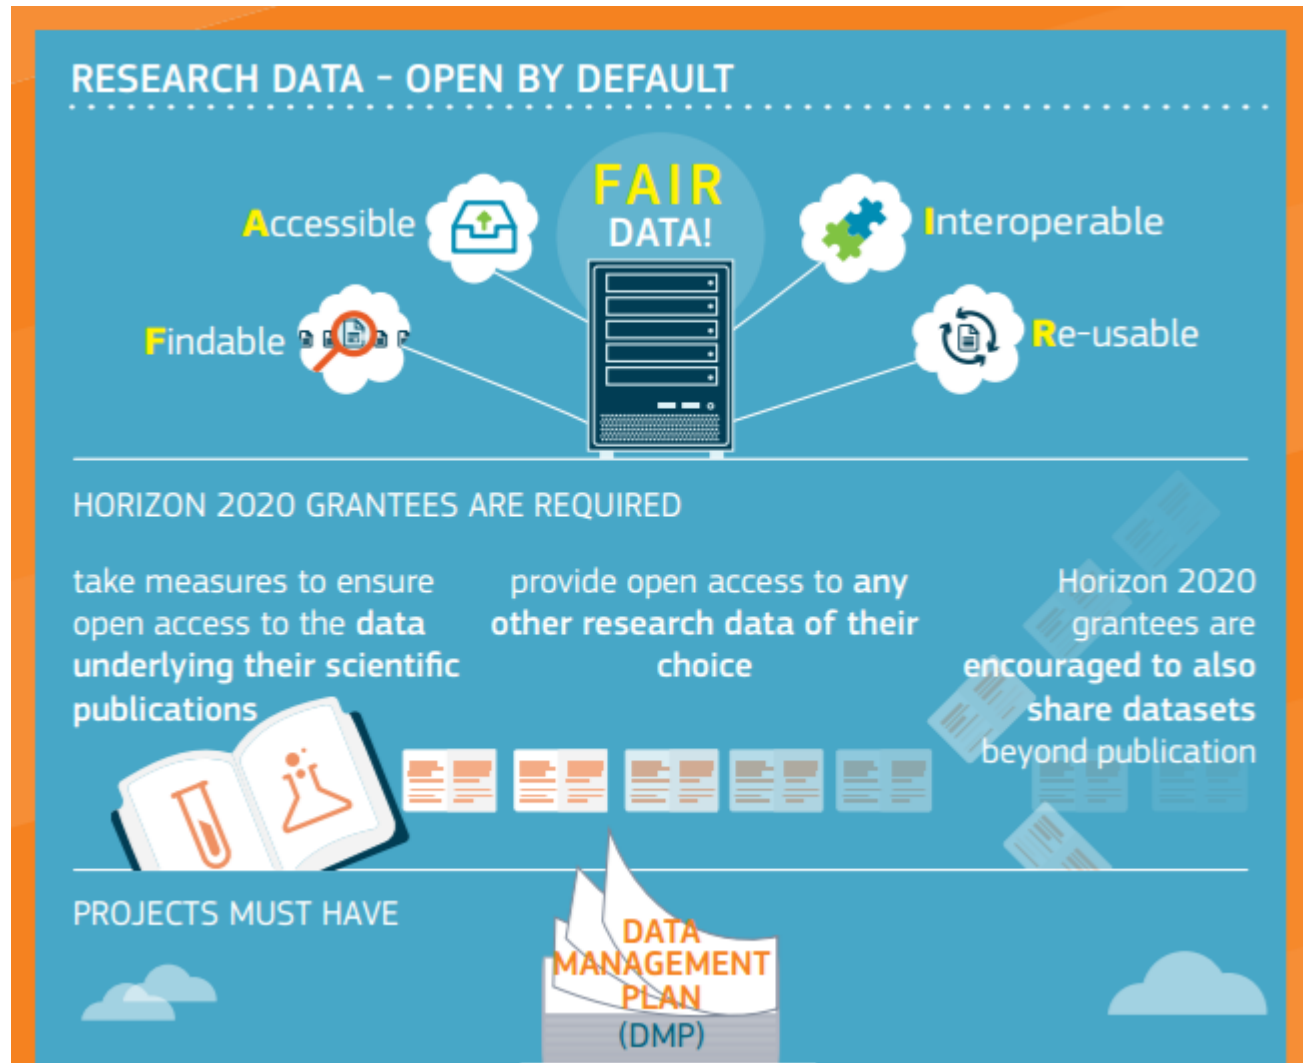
RESEARCH DATA - OPEN BY DEFAULT

FAIR DATA!

Accessible

Interoperable

Findable

Re-usable

HORIZON 2020 GRANTEES ARE REQUIRED

take measures to ensure open access to the data underlying their scientific publications

provide open access to any other research data of their choice

Horizon 2020 grantees are encouraged to also share datasets beyond publication

PROJECTS MUST HAVE

DATA MANAGEMENT PLAN (DMP)